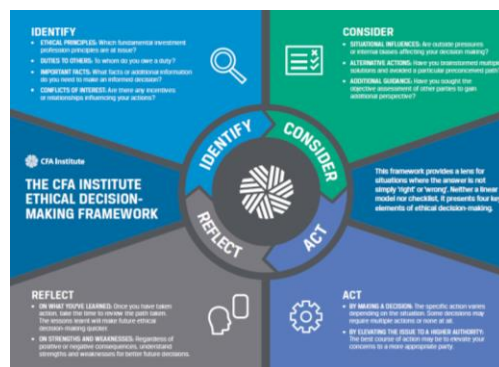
IDENTIFY

• ETHICAL PRINCIPLES: Which fundamental investment profession principles are at issue?

• DUTIES TO OTHERS: To whom do you owe a duty?

• IMPORTANT FACTS: What facts or additional information do you need to make an informed decision?

• CONFLICTS OF INTEREST: Are there any incentives or relationships influencing your actions?

CONSIDER

• SITUATIONAL INFLUENCES: Are outside pressures or internal biases affecting your decision-making?

• ALTERNATIVE ACTIONS: Have you brainstormed multiple solutions and avoided a particular preconceived path?

• ADDITIONAL GUIDANCE: Have you sought the objective assessment of other parties to gain additional perspective?

CFA Institute

THE CFA INSTITUTE ETHICAL DECISION-MAKING FRAMEWORK

IDENTIFY

CONSIDER

ACT

REFLECT

This framework provides a lens for situations where the answer is not simply 'right' or 'wrong'. Neither a linear model nor checklist, it presents four key elements of ethical decision-making.

REFLECT

• ON WHAT YOU'VE LEARNED: Once you have taken action, take the time to review the path taken. The process in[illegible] will make future ethical decision-making quicker.

• ON STRENGTHS AND WEAKNESSES: Regardless of positive or negative consequences, understand strengths and weaknesses for better future decisions.

ACT

• BY MAKING A DECISION: The specific action varies depending on the situation. Some decisions may require multiple actions or none at all.

• BY ELEVATING THE ISSUE TO A HIGHER AUTHORITY: The best course of action may be to elevate your concerns to a more appropriate party.